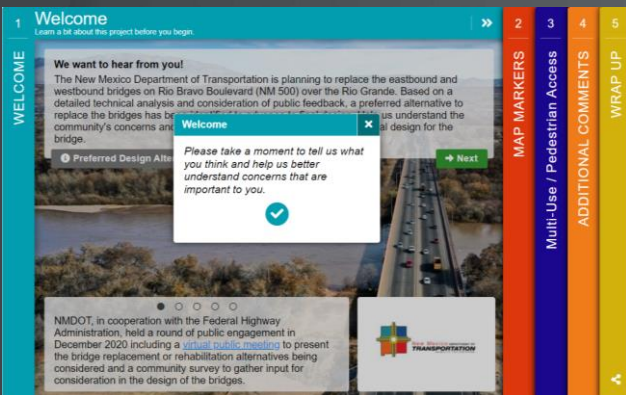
1

WELCOME

Welcome

Learn a bit about this project before you begin.

»

We want to hear from you!

The New Mexico Department of Transportation is planning to replace the eastbound and westbound bridges on Rio Bravo Boulevard (NM 500) over the Rio Grande. Based on a detailed technical analysis and consideration of public feedback, a preferred alternative to replace the bridges has be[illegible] us understand the community's concerns and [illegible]al design for the bridge.

Preferred Design Alte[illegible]

→ Next

Welcome

×

Please take a moment to tell us what you think and help us better understand concerns that are important to you.

NMDOT, in cooperation with the Federal Highway Administration, held a round of public engagement in December 2020 including a virtual public meeting to present the bridge replacement or rehabilitation alternatives being considered and a community survey to gather input for consideration in the design of the bridges.

New Mexico DEPARTMENT OF TRANSPORTATION

2

MAP MARKERS

3

Multi-Use / Pedestrian Access

4

ADDITIONAL COMMENTS

5

WRAP UP